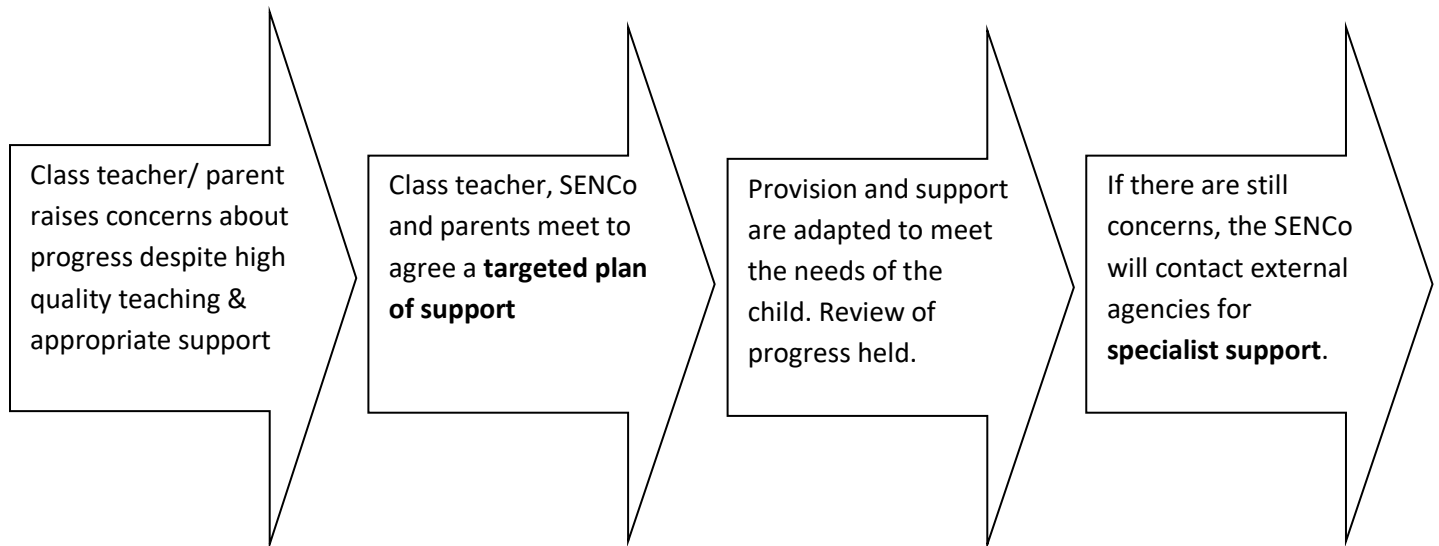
Class teacher/ parent raises concerns about progress despite high quality teaching & appropriate support

Class teacher, SENCo and parents meet to agree a **targeted plan of support**

Provision and support are adapted to meet the needs of the child. Review of progress held.

If there are still concerns, the SENCo will contact external agencies for **specialist support**.